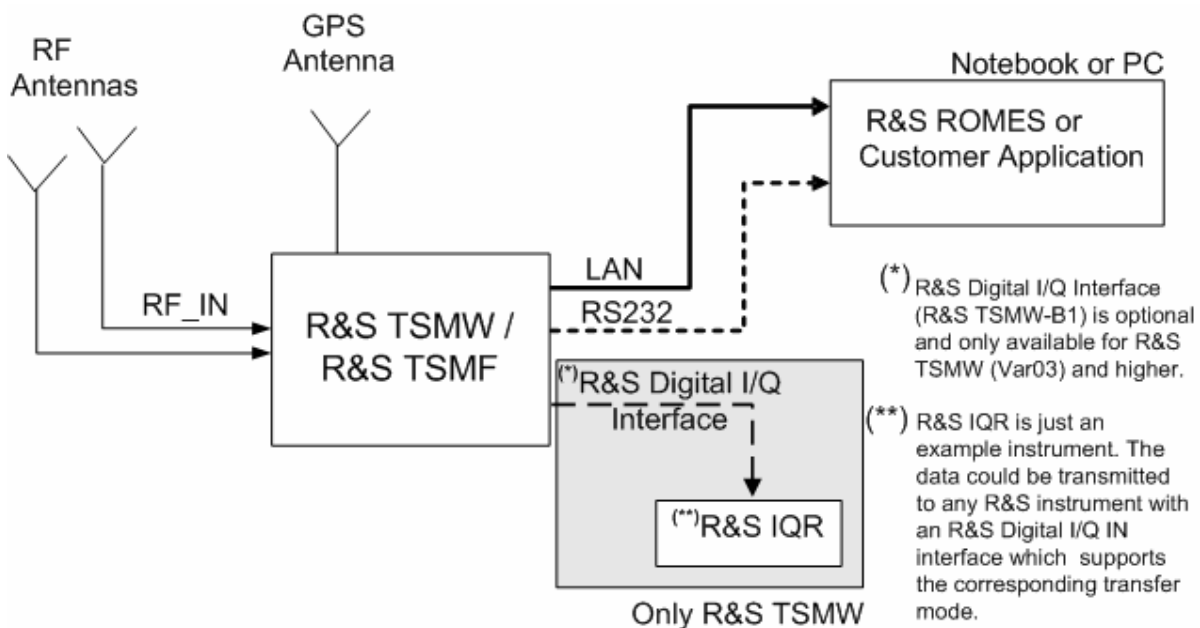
RF Antennas

GPS Antenna

Notebook or PC

R&S ROMES or Customer Application

RF_IN

R&S TSMW / R&S TSMF

LAN

RS232

(*)R&S Digital I/Q Interface

(**)R&S IQR

Only R&S TSMW

(*) R&S Digital I/Q Interface (R&S TSMW-B1) is optional and only available for R&S TSMW (Var03) and higher.

(**) R&S IQR is just an example instrument. The data could be transmitted to any R&S instrument with an R&S Digital I/Q IN interface which supports the corresponding transfer mode.